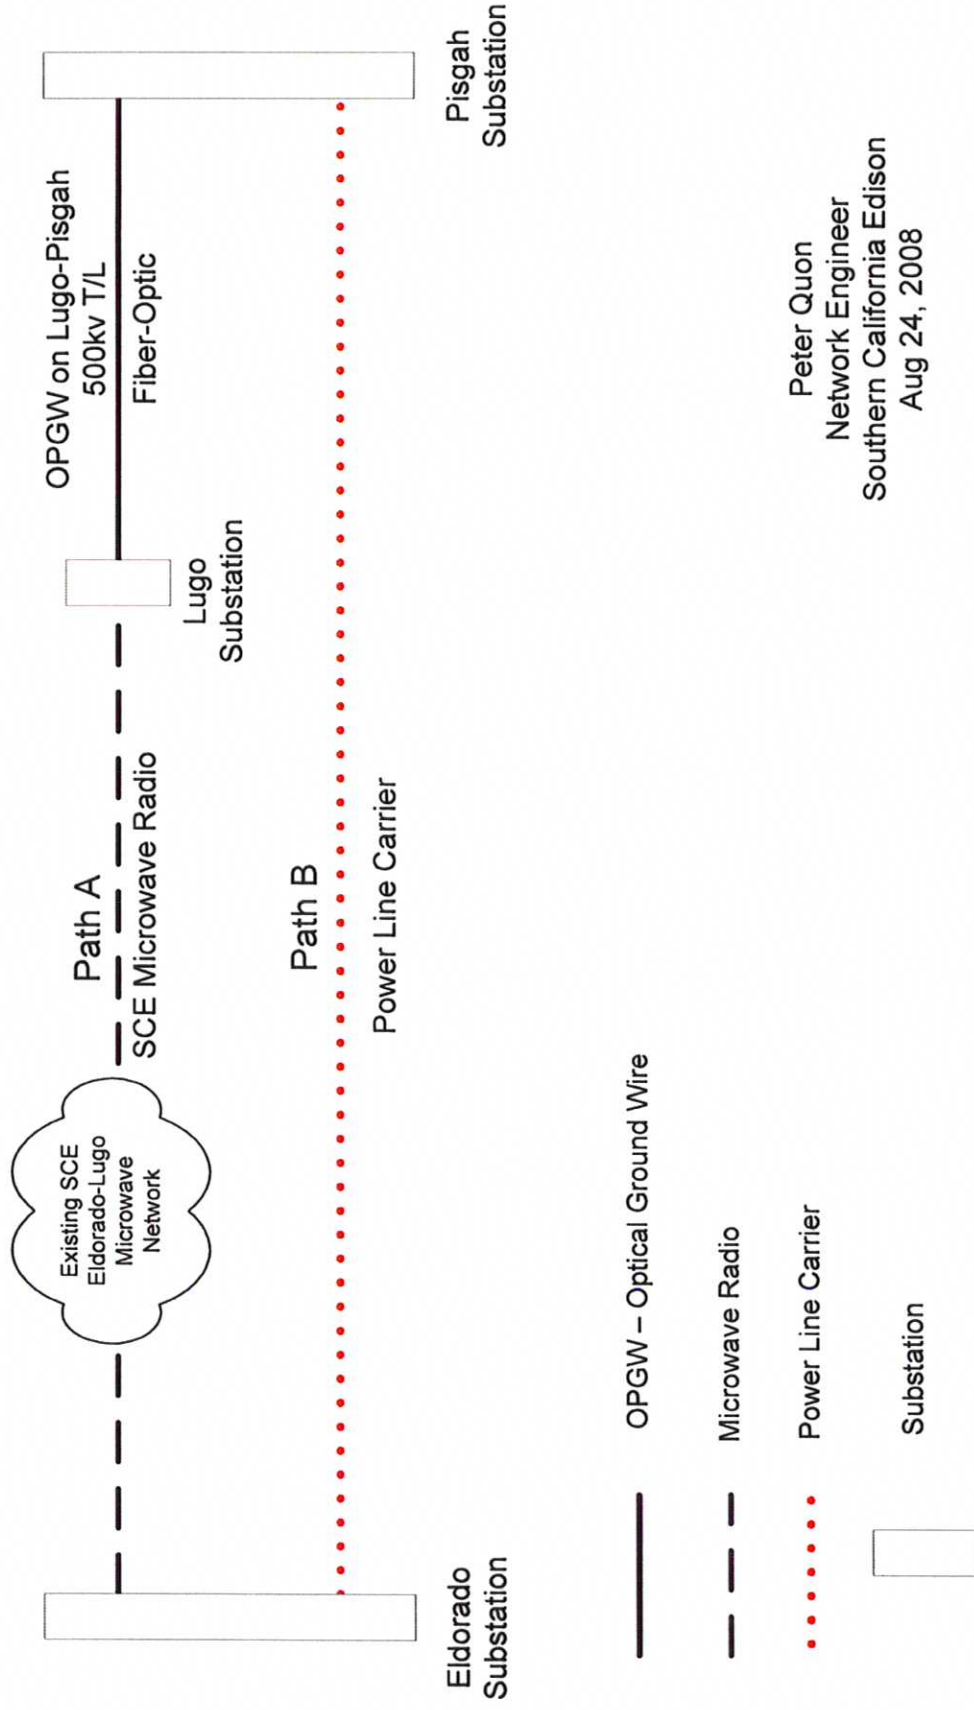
Eldorado Substation

Existing SCE Eldorado-Lugo Microwave Network

Path A
SCE Microwave Radio

Lugo Substation

OPGW on Lugo-Pisgah 500kv T/L
Fiber-Optic

Pisgah Substation

Path B
Power Line Carrier

Peter Quon
Network Engineer
Southern California Edison
Aug 24, 2008

OPGW – Optical Ground Wire
Microwave Radio
Power Line Carrier
Substation